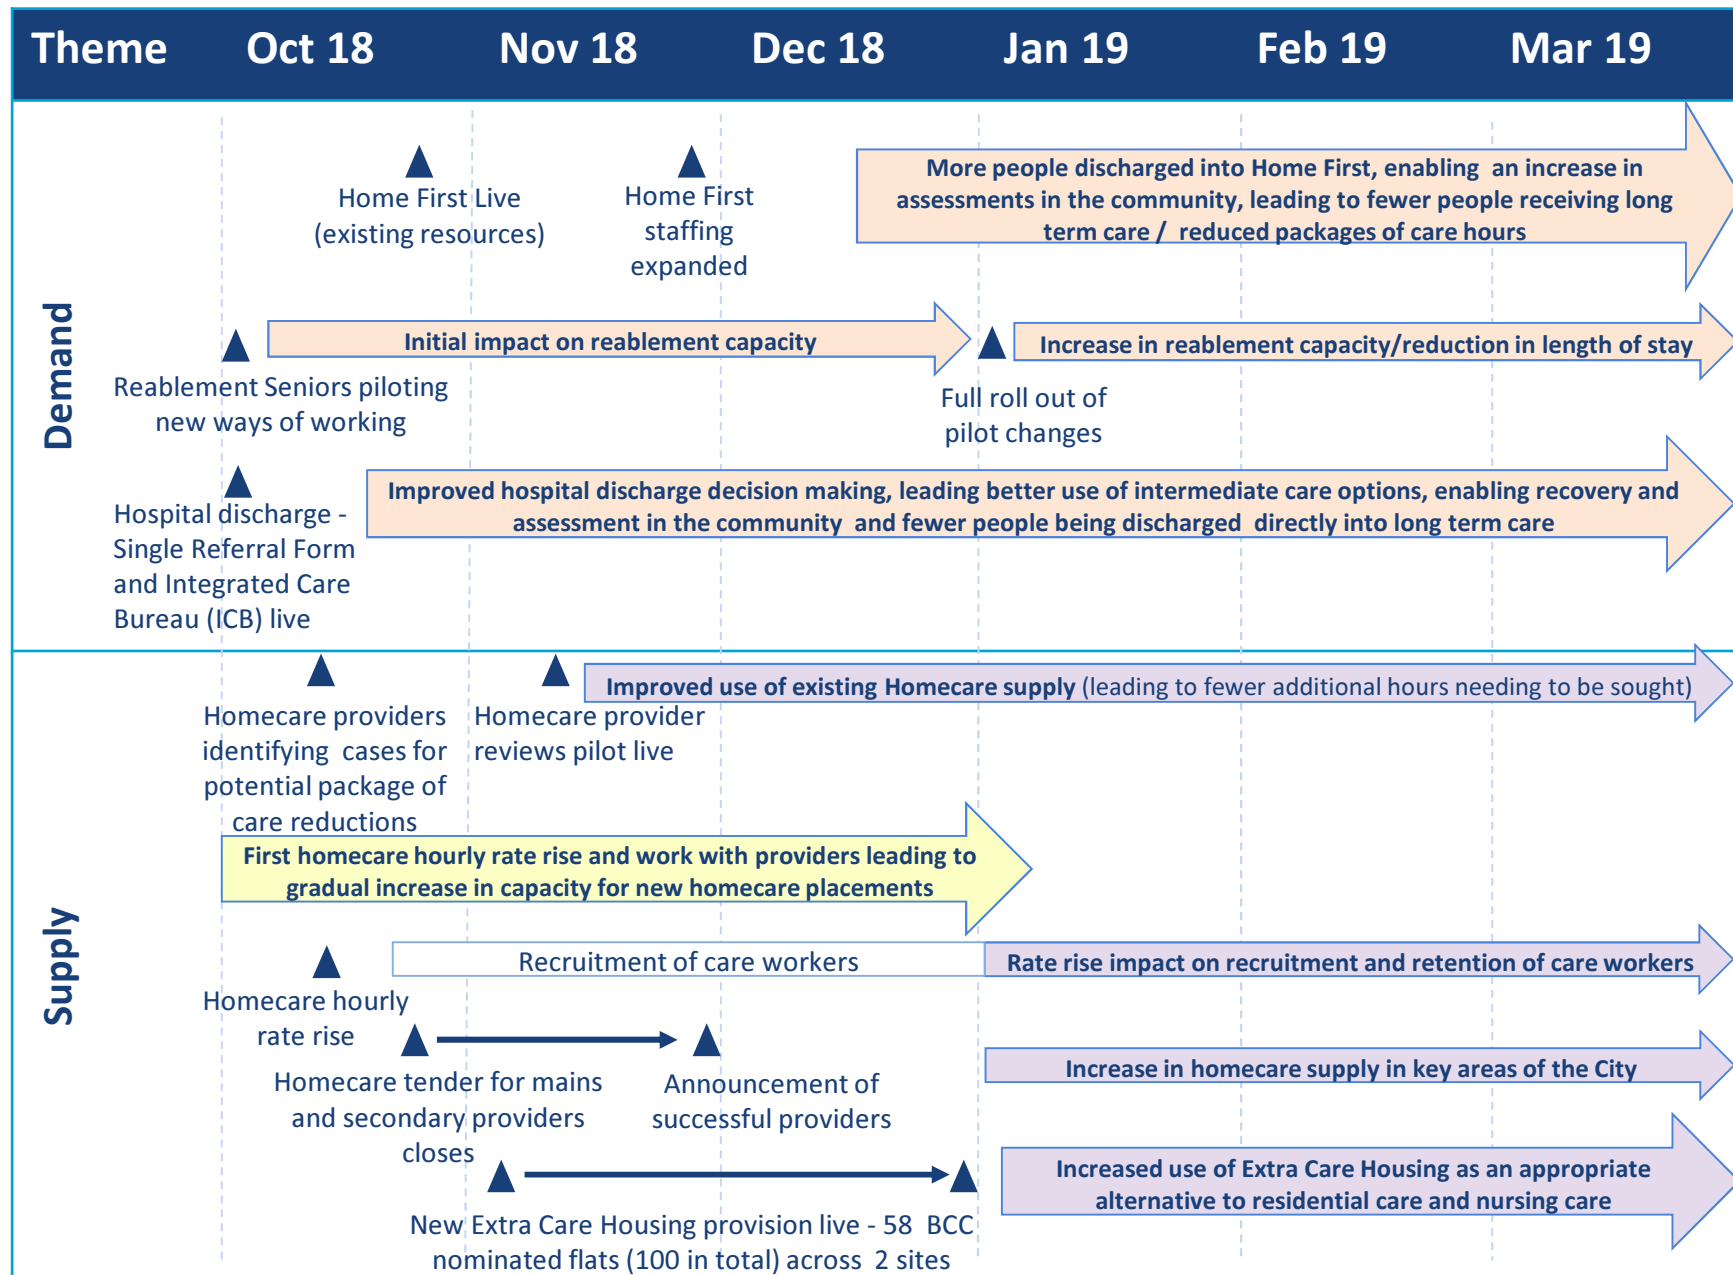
| Theme | Oct 18 | Nov 18 | Dec 18 | Jan 19 | Feb 19 | Mar 19 |
|---|---|---|---|---|---|---|

Demand

Home First Live (existing resources)

Home First staffing expanded

More people discharged into Home First, enabling an increase in assessments in the community, leading to fewer people receiving long term care / reduced packages of care hours

Initial impact on reablement capacity

Reablement Seniors piloting new ways of working

Full roll out of pilot changes

Increase in reablement capacity/reduction in length of stay

Hospital discharge - Single Referral Form and Integrated Care Bureau (ICB) live

Improved hospital discharge decision making, leading better use of intermediate care options, enabling recovery and assessment in the community and fewer people being discharged directly into long term care

Supply

Homecare providers identifying cases for potential package of care reductions

Homecare provider reviews pilot live

Improved use of existing Homecare supply (leading to fewer additional hours needing to be sought)

First homecare hourly rate rise and work with providers leading to gradual increase in capacity for new homecare placements

Homecare hourly rate rise

Recruitment of care workers

Rate rise impact on recruitment and retention of care workers

Homecare tender for mains and secondary providers closes

Announcement of successful providers

Increase in homecare supply in key areas of the City

New Extra Care Housing provision live - 58 BCC nominated flats (100 in total) across 2 sites

Increased use of Extra Care Housing as an appropriate alternative to residential care and nursing care